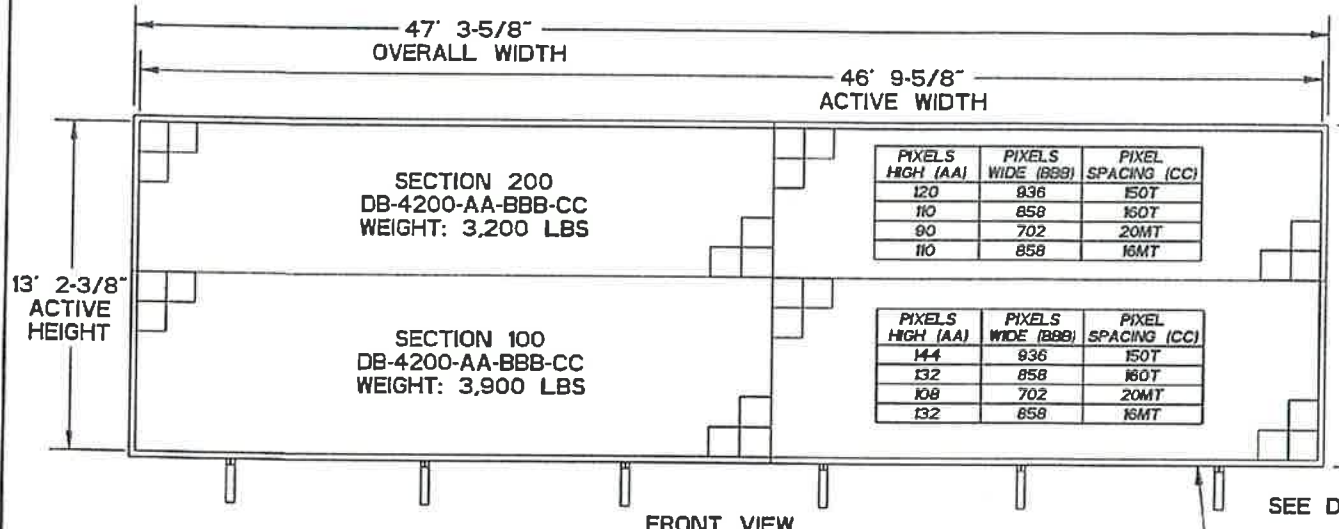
47' 3-5/8"
OVERALL WIDTH

46' 9-5/8"
ACTIVE WIDTH

SECTION 200
DB-4200-AA-BBB-CC
WEIGHT: 3,200 LBS

| PIXELS HIGH (AA) | PIXELS WIDE (BBB) | PIXEL SPACING (CC) |
|---|---|---|
| 120 | 936 | 150T |
| 110 | 858 | 160T |
| 90 | 702 | 20MT |
| 110 | 858 | 16MT |

13' 2-3/8"
ACTIVE
HEIGHT

SECTION 100
DB-4200-AA-BBB-CC
WEIGHT: 3,900 LBS

| PIXELS HIGH (AA) | PIXELS WIDE (BBB) | PIXEL SPACING (CC) |
|---|---|---|
| 144 | 936 | 150T |
| 132 | 858 | 160T |
| 108 | 702 | 20MT |
| 132 | 858 | 16MT |

SEE D

FRONT VIEW